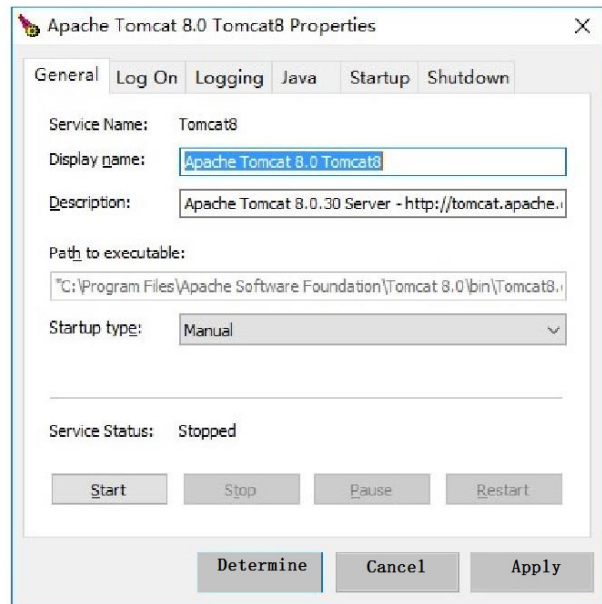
Apache Tomcat 8.0 Tomcat8 Properties

×

General | Log On | Logging | Java | Startup | Shutdown

Service Name: Tomcat8

Display name: Apache Tomcat 8.0 Tomcat8

Description: Apache Tomcat 8.0.30 Server - http://tomcat.apache.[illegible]

Path to executable:

"C:\Program Files\Apache Software Foundation\Tomcat 8.0\bin\Tomcat8.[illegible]

Startup type: Manual

Service Status: Stopped

Start | Stop | Pause | Restart

Determine | Cancel | Apply